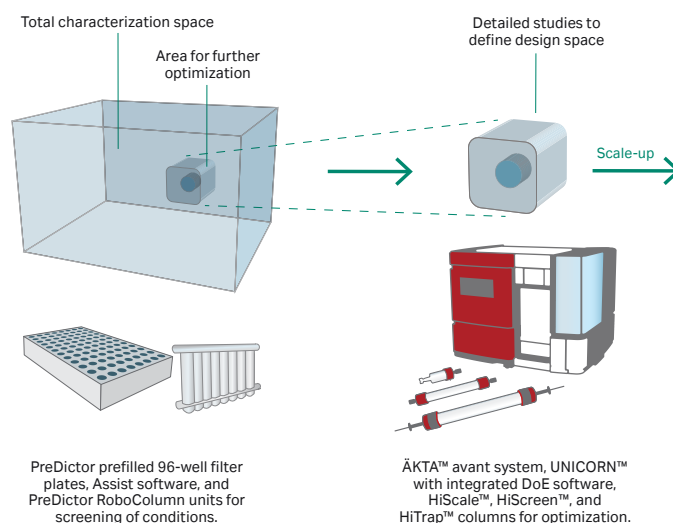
Total characterization space

Area for further optimization

Detailed studies to define design space

Scale-up

PreDictor prefilled 96-well filter plates, Assist software, and PreDictor RoboColumn units for screening of conditions.

ÄKTA™ avant system, UNICORN™ with integrated DoE software, HiScale™, HiScreen™, and HiTrap™ columns for optimization.